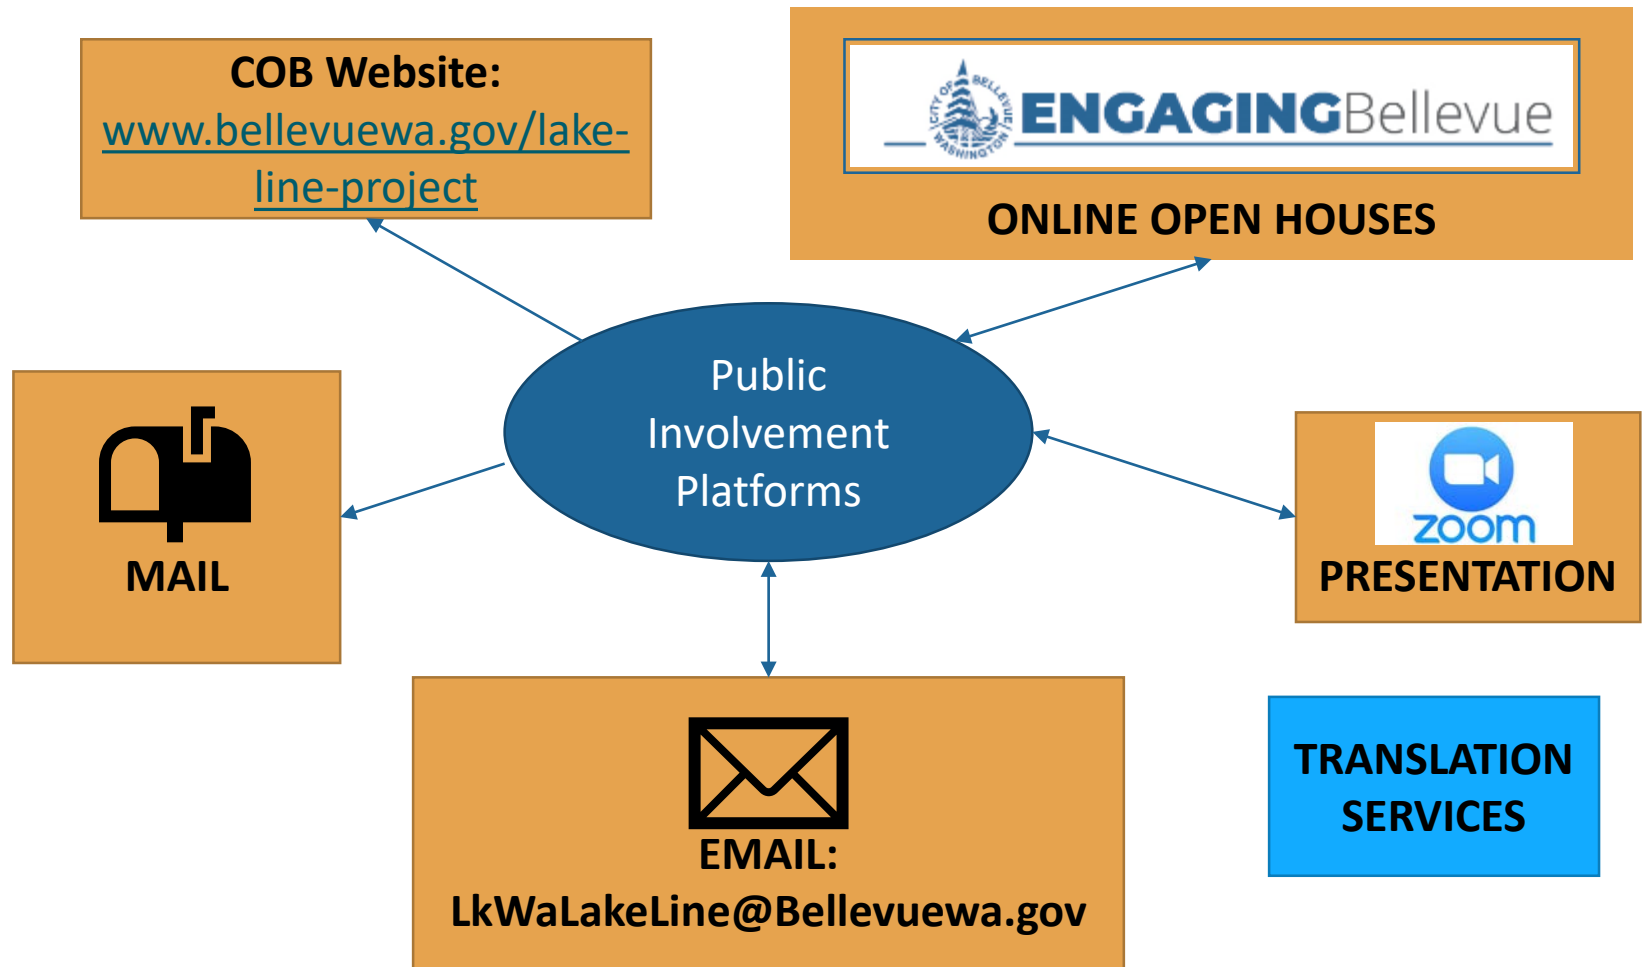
COB Website: www.bellevuewa.gov/lake-line-project

CITY OF BELLEVUE WASHINGTON ENGAGINGBellevue

ONLINE OPEN HOUSES

Public Involvement Platforms

MAIL

zoom

PRESENTATION

EMAIL: LkWaLakeLine@Bellevuewa.gov

TRANSLATION SERVICES